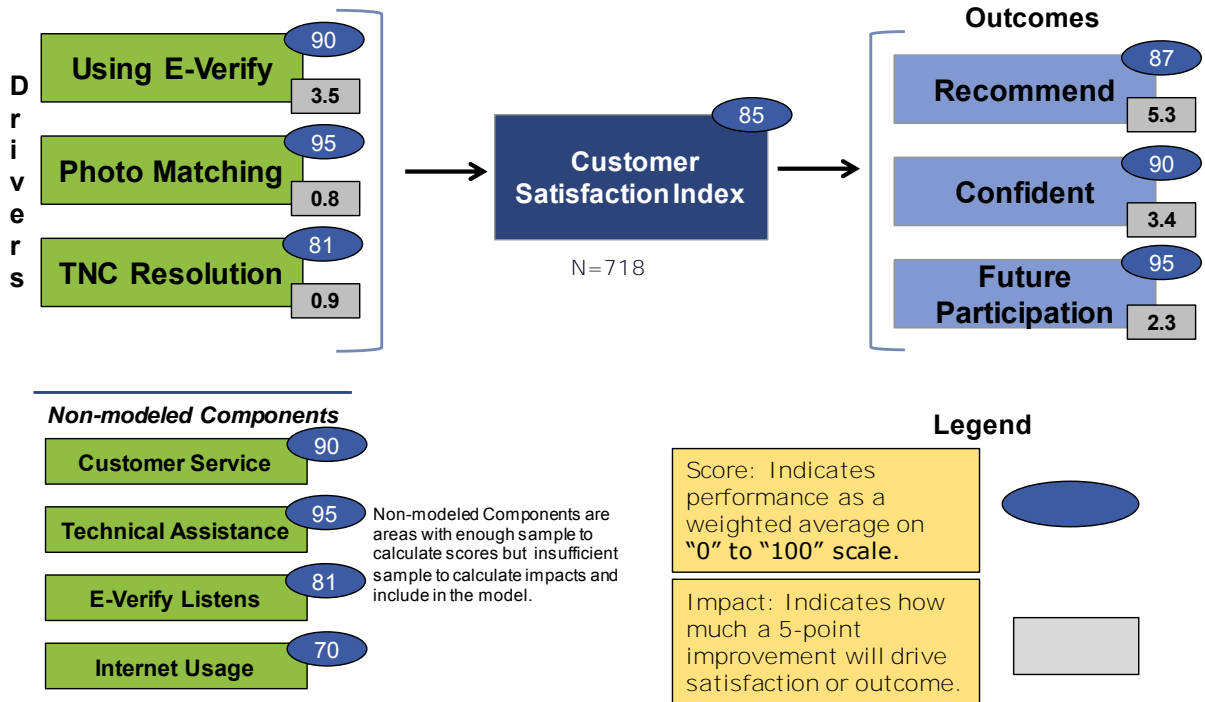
Drivers

Using E-Verify
90
3.5

Photo Matching
95
0.8

TNC Resolution
81
0.9

Customer Satisfaction Index
85

N=718

Outcomes

Recommend
87
5.3

Confident
90
3.4

Future Participation
95
2.3

Non-modeled Components

Customer Service
90

Technical Assistance
95

E-Verify Listens
81

Internet Usage
70

Non-modeled Components are areas with enough sample to calculate scores but insufficient sample to calculate impacts and include in the model.

Legend

Score: Indicates performance as a weighted average on "0" to "100" scale.

Impact: Indicates how much a 5-point improvement will drive satisfaction or outcome.